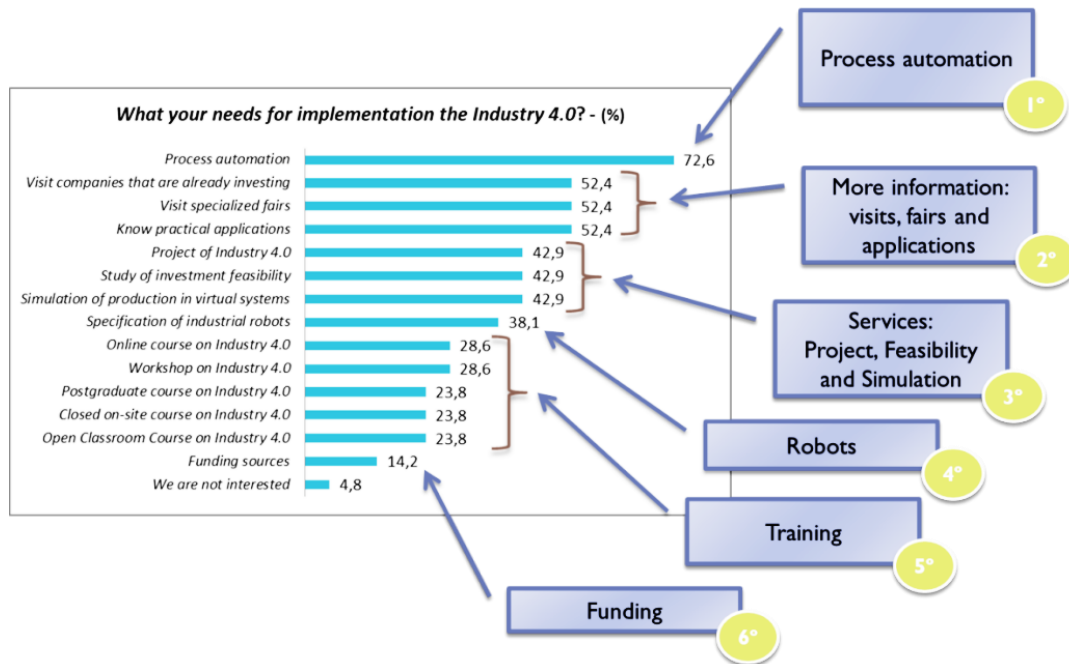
What your needs for implementation the Industry 4.0? - (%)

| | |
|---|---|
| Process automation | 72,6 |
| Visit companies that are already investing | 52,4 |
| Visit specialized fairs | 52,4 |
| Know practical applications | 52,4 |
| Project of Industry 4.0 | 42,9 |
| Study of investment feasibility | 42,9 |
| Simulation of production in virtual systems | 42,9 |
| Specification of industrial robots | 38,1 |
| Online course on Industry 4.0 | 28,6 |
| Workshop on Industry 4.0 | 28,6 |
| Postgraduate course on Industry 4.0 | 23,8 |
| Closed on-site course on Industry 4.0 | 23,8 |
| Open Classroom Course on Industry 4.0 | 23,8 |
| Funding sources | 14,2 |
| We are not interested | 4,8 |

Process automation
1º

More information: visits, fairs and applications
2º

Services: Project, Feasibility and Simulation
3º

Robots
4º

Training
5º

Funding
6º